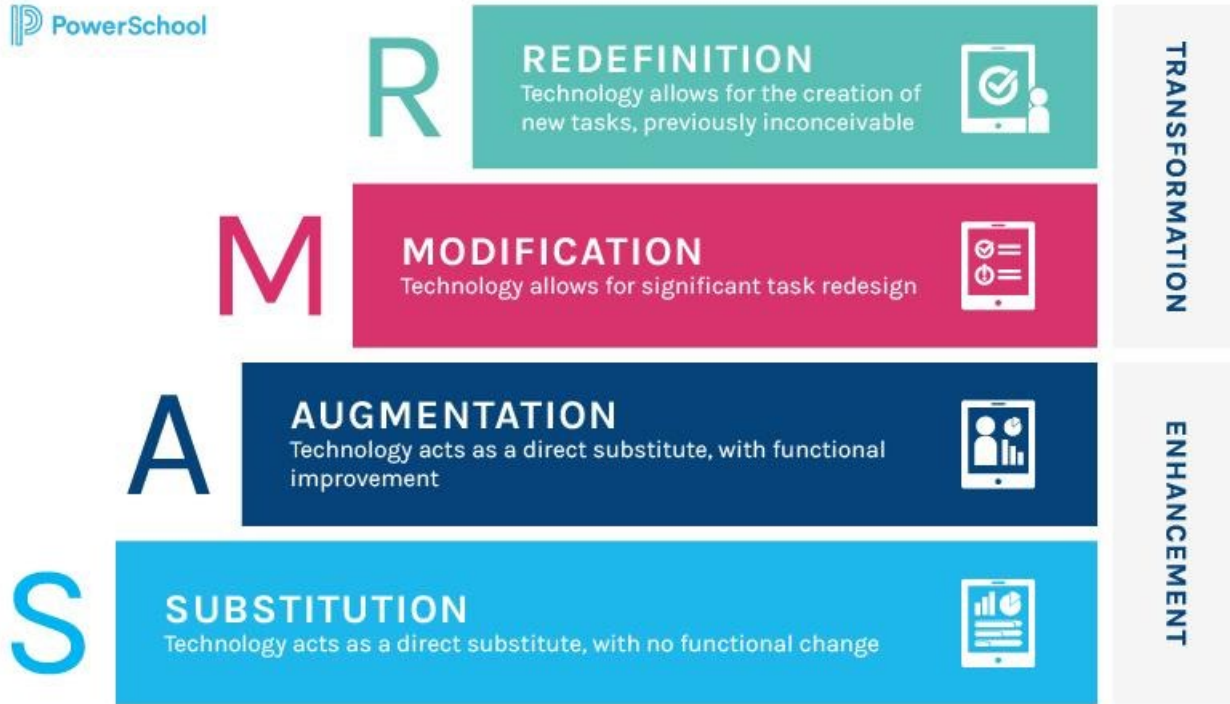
PowerSchool

R
REDEFINITION
Technology allows for the creation of new tasks, previously inconceivable

M
MODIFICATION
Technology allows for significant task redesign

TRANSFORMATION

A
AUGMENTATION
Technology acts as a direct substitute, with functional improvement

S
SUBSTITUTION
Technology acts as a direct substitute, with no functional change

ENHANCEMENT